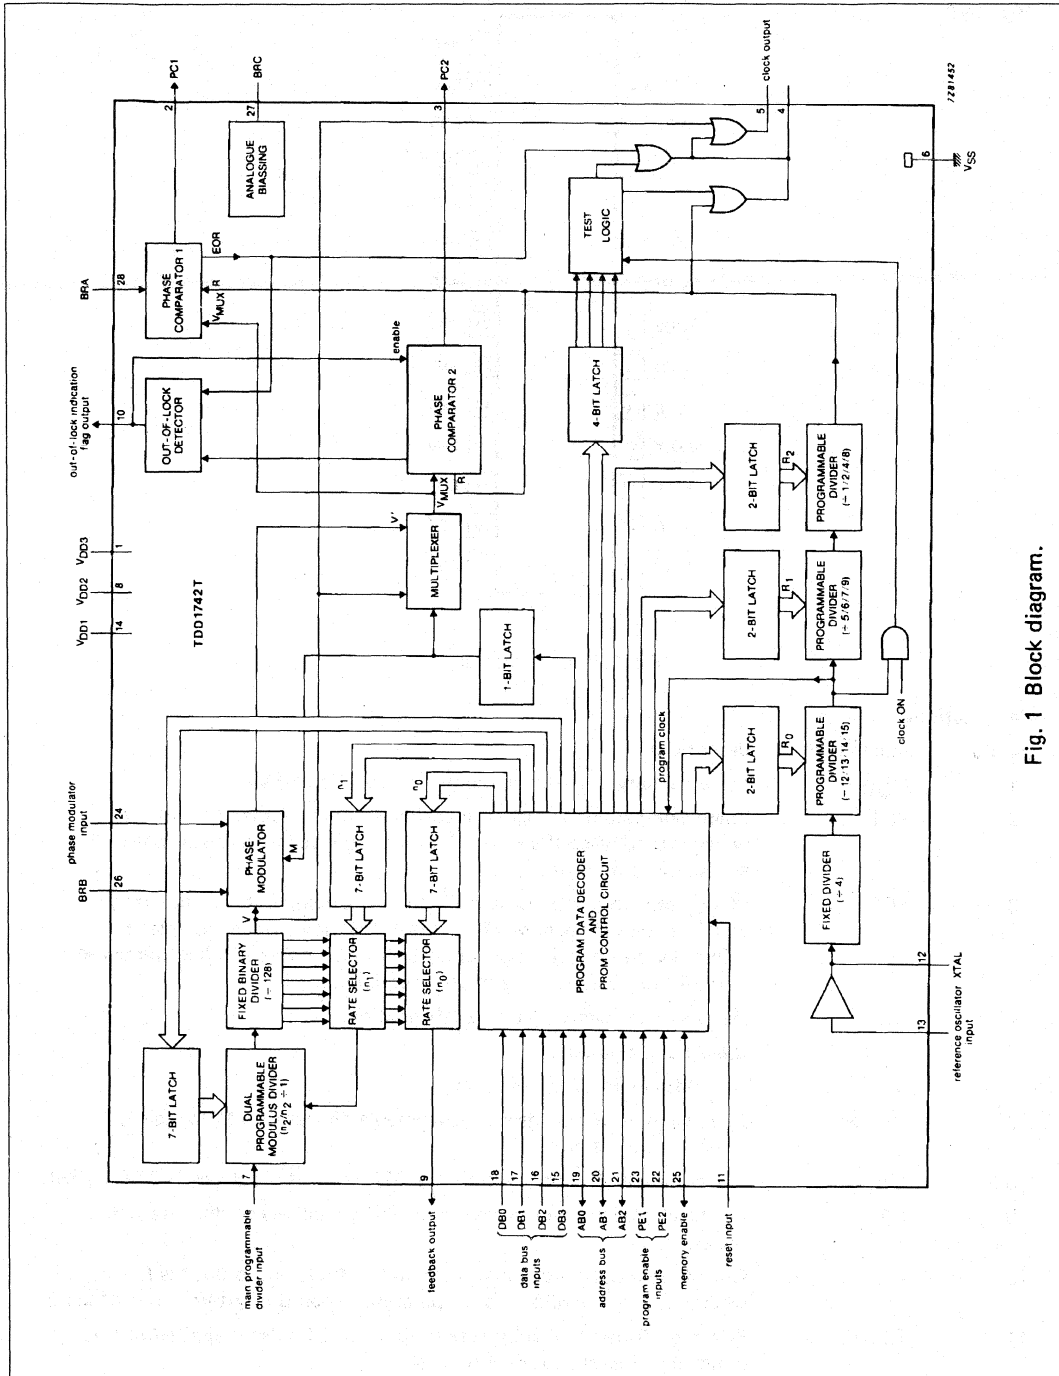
PC1
BRC
PC2
clock output
7Z81452
2
27
3
5
4
ANALOGUE BIASSING
TEST LOGIC
6
$V_{SS}$
BRA
28
PHASE COMPARATOR 1
EOR
R
$V_{MUX}$
out-of-lock indication flag output
10
OUT-OF-LOCK DETECTOR
enable
PHASE COMPARATOR 2
$V_{MUX}$
R
4-BIT LATCH
$V_{DD3}$
1
$V_{DD2}$
8
$V_{DD1}$
14
TDD1742T
MULTIPLEXER
V'
1-BIT LATCH
2-BIT LATCH
$R_2$
PROGRAMMABLE DIVIDER ($\div$ 1/2/4/8)
2-BIT LATCH
$R_1$
PROGRAMMABLE DIVIDER ($\div$ 5/6/7/9)
2-BIT LATCH
$R_0$
PROGRAMMABLE DIVIDER ($\div$ 12/13/14/15)
clock ON
program clock
phase modulator input
24
BRB
26
PHASE MODULATOR
M
V
$n_1$
7-BIT LATCH
$n_0$
7-BIT LATCH
FIXED BINARY DIVIDER ($\div$ 128)
RATE SELECTOR ($n_1$)
RATE SELECTOR ($n_0$)
PROGRAM DATA DECODER AND PROM CONTROL CIRCUIT
FIXED DIVIDER ($\div$ 4)
7-BIT LATCH
DUAL PROGRAMMABLE MODULUS DIVIDER ($n_2/n_2+1$)
12
XTAL
13
reference oscillator input
7
main programmable divider input
9
feedback output
18
DB0
17
DB1
16
DB2
15
DB3
data bus inputs
19
AB0
20
AB1
21
AB2
address bus
23
PE1
22
PE2
program enable inputs
25
memory enable
11
reset input

Fig. 1 Block diagram.